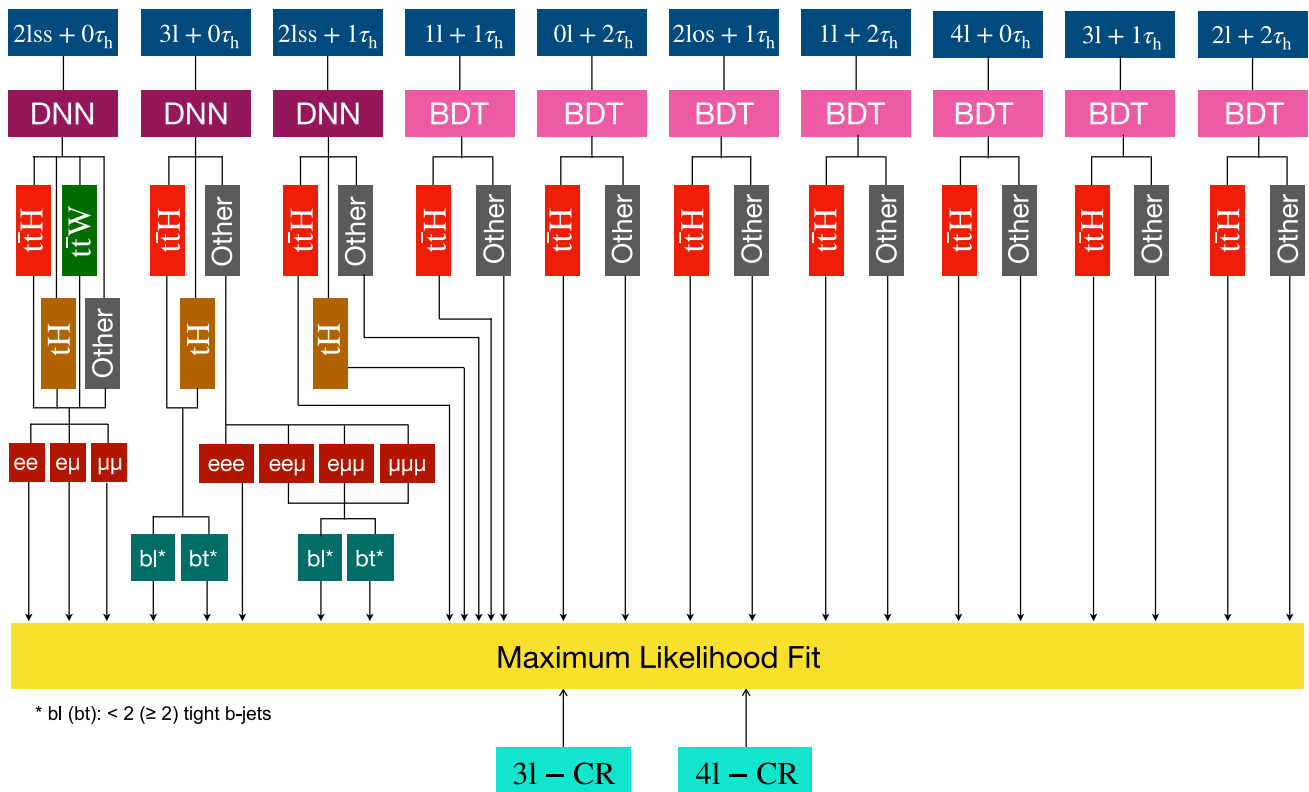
$2lss + 0\tau_h$ $3l + 0\tau_h$ $2lss + 1\tau_h$ $1l + 1\tau_h$ $0l + 2\tau_h$ $2los + 1\tau_h$ $1l + 2\tau_h$ $4l + 0\tau_h$ $3l + 1\tau_h$ $2l + 2\tau_h$

DNN DNN DNN BDT BDT BDT BDT BDT BDT BDT

$t\bar{t}H$ $t\bar{t}W$ $t\bar{t}H$ Other $t\bar{t}H$ Other $t\bar{t}H$ Other $t\bar{t}H$ Other $t\bar{t}H$ Other $t\bar{t}H$ Other $t\bar{t}H$ Other $t\bar{t}H$ Other $t\bar{t}H$ Other

tH Other tH tH

ee eμ μμ eee eeμ eμμ μμμ

bl* bt* bl* bt*

Maximum Likelihood Fit

* bl (bt): < 2 (≥ 2) tight b-jets

$3l - CR$ $4l - CR$